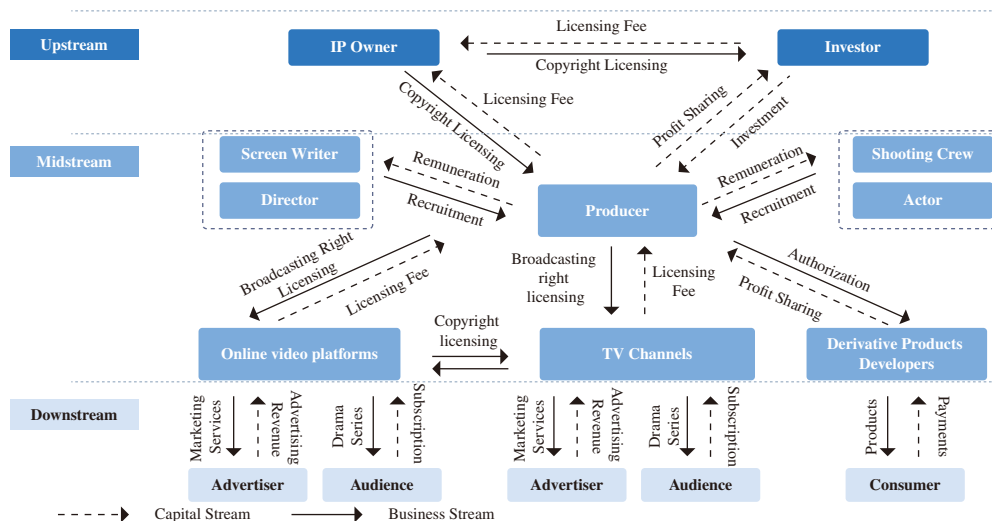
Upstream

IP Owner

Licensing Fee

Copyright Licensing

Investor

Copyright Licensing

Licensing Fee

Profit Sharing

Investment

Midstream

Screen Writer

Director

Remuneration

Recruitment

Producer

Remuneration

Recruitment

Shooting Crew

Actor

Broadcasting Right Licensing

Licensing Fee

Broadcasting right licensing

Licensing Fee

Authorization

Profit Sharing

Online video platforms

Copyright licensing

TV Channels

Derivative Products Developers

Downstream

Marketing Services

Advertising Revenue

Drama Series

Subscription

Marketing Services

Advertising Revenue

Drama Series

Subscription

Products

Payments

Advertiser

Audience

Advertiser

Audience

Consumer

Capital Stream

Business Stream